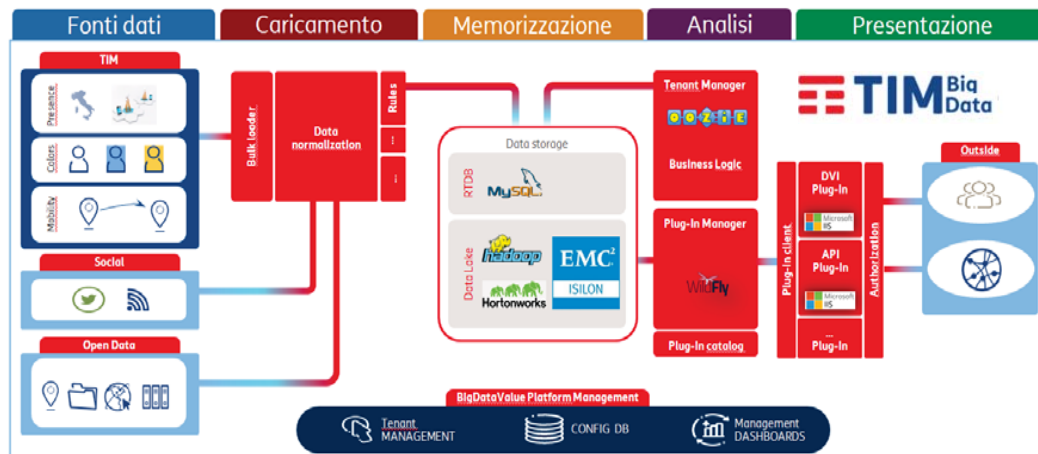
Fonti dati
Caricamento
Memorizzazione
Analisi
Presentazione

TIM
Presence
Colors
Mobility

Social

Open Data

Bulk loader

Data normalization

Rules
...
...

Data storage
RTDB
MySQL
Data Lake
hadoop
EMC²
Hortonworks
ISILON

Tenant Manager
OOZIE
Business Logic

Plug-in Manager
WildFly

Plug-in catalog

Plug-in client

DVI Plug-In
Microsoft IIS

API Plug-In
Microsoft IIS

... Plug-In

Authorization

TIM Big Data

Outside

BigDataValue Platform Management
Tenant MANAGEMENT
CONFIG DB
Management DASHBOARDS